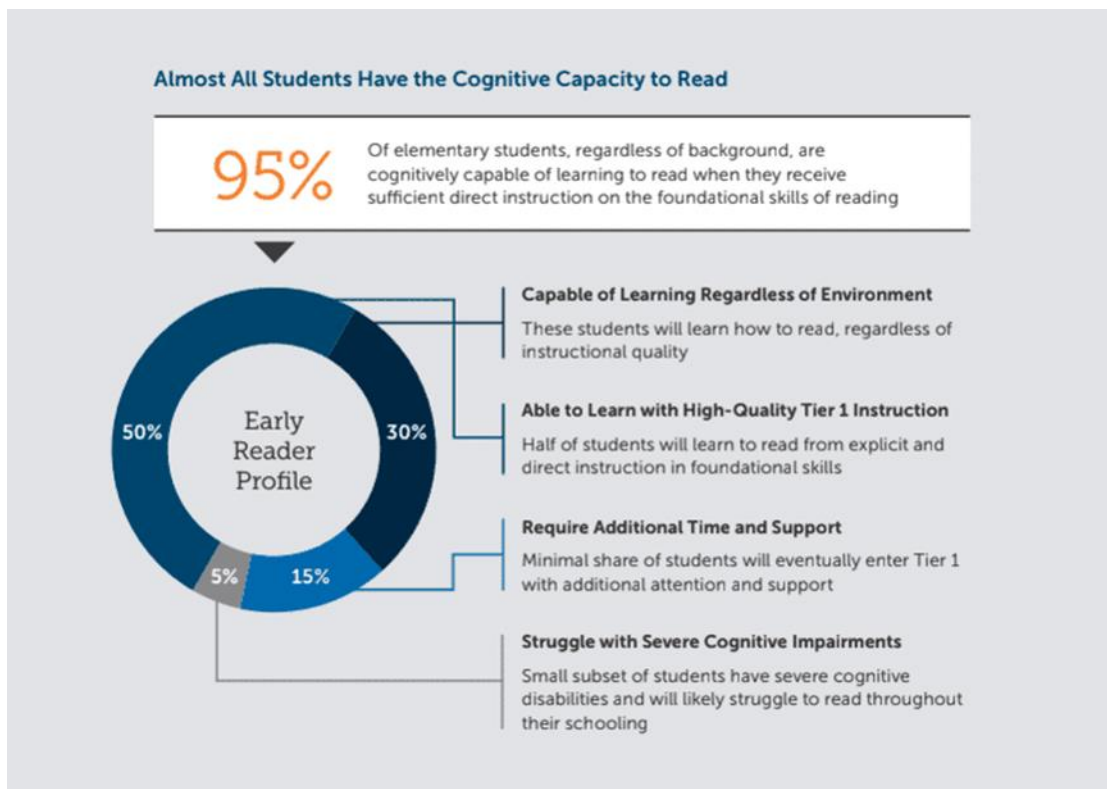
Almost All Students Have the Cognitive Capacity to Read

95%

Of elementary students, regardless of background, are cognitively capable of learning to read when they receive sufficient direct instruction on the foundational skills of reading

Early Reader Profile

50%

30%

15%

5%

Capable of Learning Regardless of Environment

These students will learn how to read, regardless of instructional quality

Able to Learn with High-Quality Tier 1 Instruction

Half of students will learn to read from explicit and direct instruction in foundational skills

Require Additional Time and Support

Minimal share of students will eventually enter Tier 1 with additional attention and support

Struggle with Severe Cognitive Impairments

Small subset of students have severe cognitive disabilities and will likely struggle to read throughout their schooling